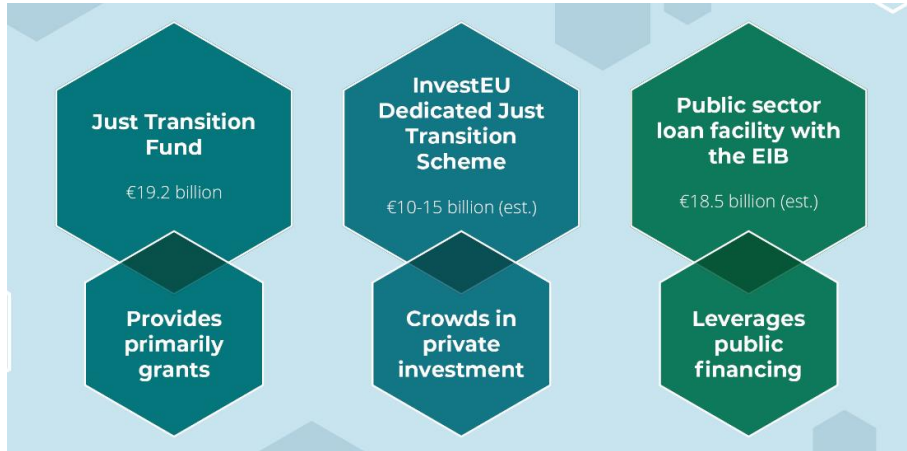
Just Transition Fund

€19.2 billion

Provides primarily grants

InvestEU Dedicated Just Transition Scheme

€10-15 billion (est.)

Crowds in private investment

Public sector loan facility with the EIB

€18.5 billion (est.)

Leverages public financing